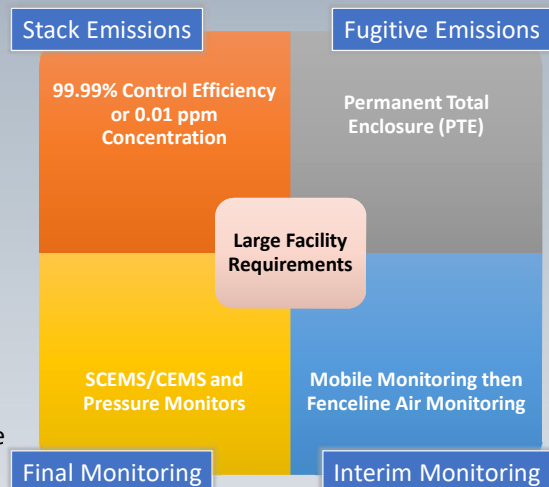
Stack Emissions

Fugitive Emissions

99.99% Control Efficiency or 0.01 ppm Concentration

Permanent Total Enclosure (PTE)

Large Facility Requirements

SCEMS/CEMS and Pressure Monitors

Mobile Monitoring then Fenceline Air Monitoring

e

Final Monitoring

Interim Monitoring